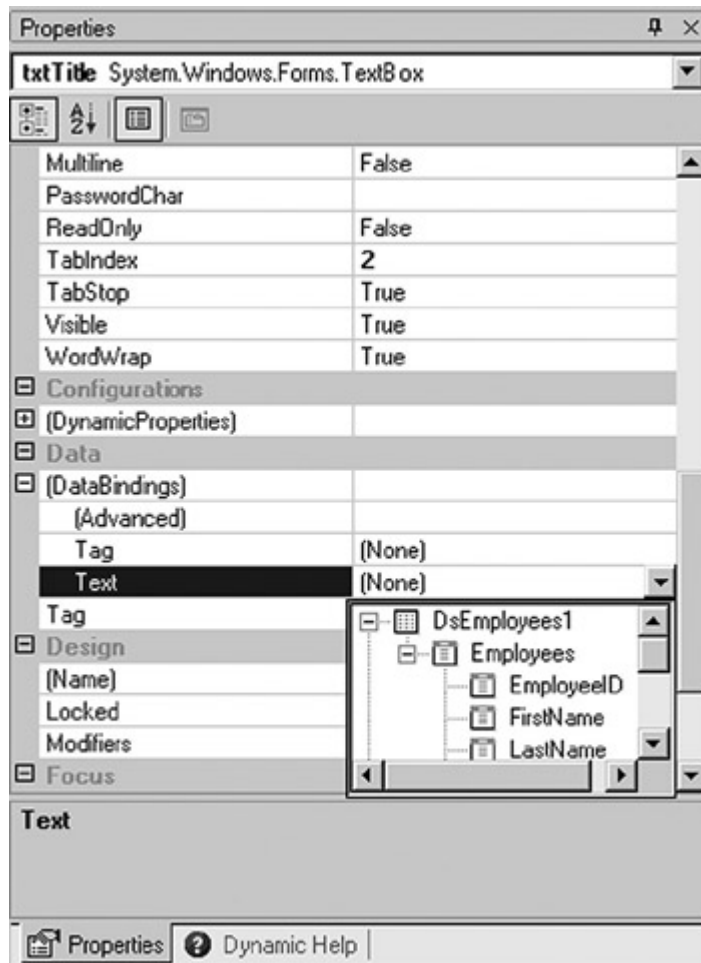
Properties

txtTitle System.Windows.Forms.TextBox

| | |
|---|---|
| Multiline | False |
| PasswordChar | |
| ReadOnly | False |
| TabIndex | 2 |
| TabStop | True |
| Visible | True |
| WordWrap | True |
| Configurations | |
| (DynamicProperties) | |
| Data | |
| (DataBindings) | |
| (Advanced) | |
| Tag | (None) |
| Text | (None) |
| Tag | |
| Design | |
| (Name) | |
| Locked | |
| Modifiers | |
| Focus | |

DsEmployees1
Employees
EmployeeID
FirstName
LastName

Text

Properties
Dynamic Help